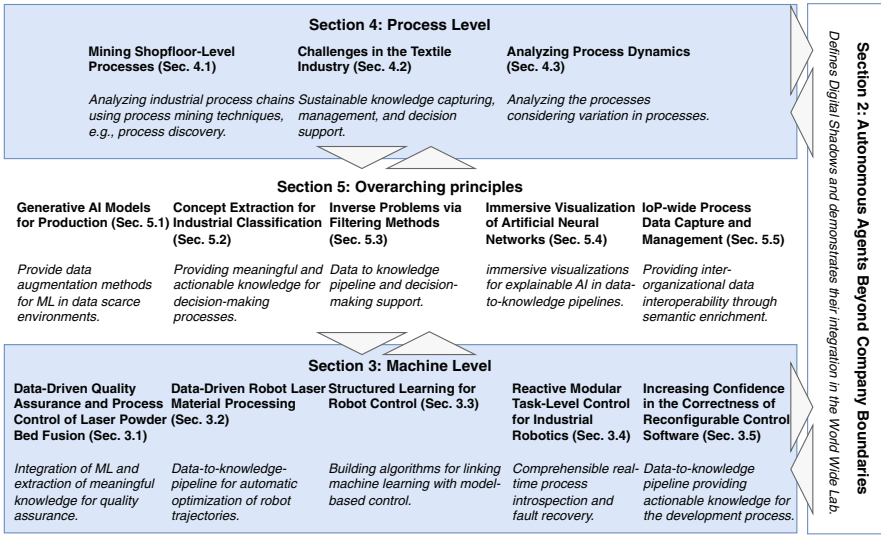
Section 4: Process Level

Mining Shopfloor-Level Processes (Sec. 4.1)

Analyzing industrial process chains using process mining techniques, e.g., process discovery.

Challenges in the Textile Industry (Sec. 4.2)

Sustainable knowledge capturing, management, and decision support.

Analyzing Process Dynamics (Sec. 4.3)

Analyzing the processes considering variation in processes.

Section 5: Overarching principles

Generative AI Models for Production (Sec. 5.1)

Provide data augmentation methods for ML in data scarce environments.

Concept Extraction for Industrial Classification (Sec. 5.2)

Providing meaningful and actionable knowledge for decision-making processes.

Inverse Problems via Filtering Methods (Sec. 5.3)

Data to knowledge pipeline and decision-making support.

Immersive Visualization of Artificial Neural Networks (Sec. 5.4)

immersive visualizations for explainable AI in data-to-knowledge pipelines.

IoP-wide Process Data Capture and Management (Sec. 5.5)

Providing inter-organizational data interoperability through semantic enrichment.

Section 3: Machine Level

Data-Driven Quality Assurance and Process Control of Laser Powder Bed Fusion (Sec. 3.1)

Integration of ML and extraction of meaningful knowledge for quality assurance.

Data-Driven Robot Laser Material Processing (Sec. 3.2)

Data-to-knowledge-pipeline for automatic optimization of robot trajectories.

Structured Learning for Robot Control (Sec. 3.3)

Building algorithms for linking machine learning with model-based control.

Reactive Modular Task-Level Control for Industrial Robotics (Sec. 3.4)

Comprehensible real-time process introspection and fault recovery.

Increasing Confidence in the Correctness of Reconfigurable Control Software (Sec. 3.5)

Data-to-knowledge pipeline providing actionable knowledge for the development process.

Section 2: Autonomous Agents Beyond Company Boundaries

Defines Digital Shadows and demonstrates their integration in the World Wide Lab.